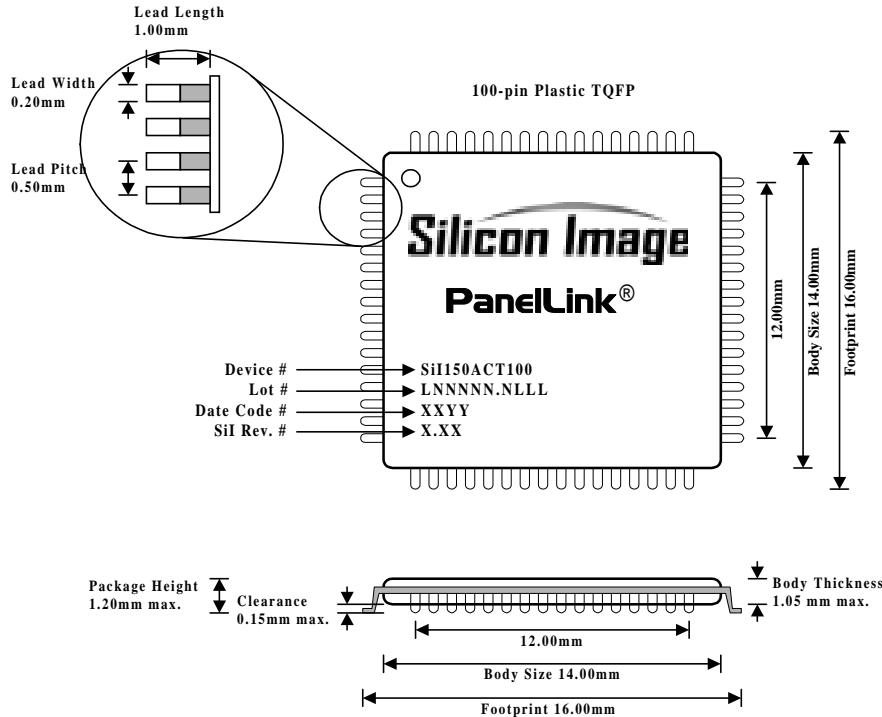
Lead Length
1.00mm

Lead Width
0.20mm

Lead Pitch
0.50mm

100-pin Plastic TQFP

Silicon Image

PanelLink®

Device # SiI150ACT100
Lot # LNNNNN.NLLL
Date Code # XXYY
SiI Rev. # X.XX

12.00mm

Body Size 14.00mm

Footprint 16.00mm

Package Height
1.20mm max.

Clearance
0.15mm max.

Body Thickness
1.05 mm max.

12.00mm

Body Size 14.00mm

Footprint 16.00mm